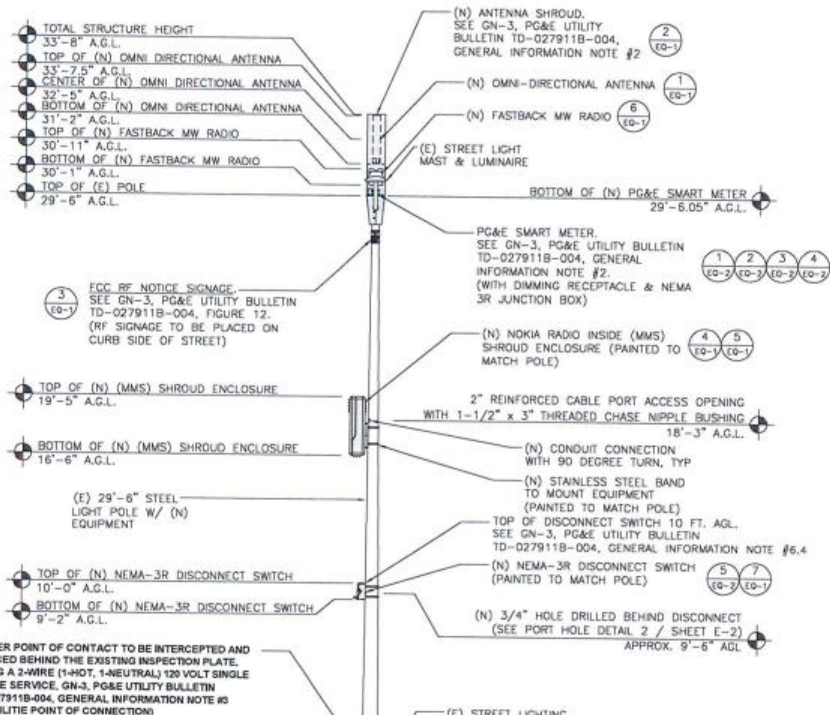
TOTAL STRUCTURE HEIGHT
33'-8" A.G.L.
TOP OF (N) OMNI DIRECTIONAL ANTENNA
33'-7.5" A.G.L.
CENTER OF (N) OMNI DIRECTIONAL ANTENNA
32'-5" A.G.L.
BOTTOM OF (N) OMNI DIRECTIONAL ANTENNA
31'-2" A.G.L.
TOP OF (N) FASTBACK MW RADIO
30'-11" A.G.L.
BOTTOM OF (N) FASTBACK MW RADIO
30'-1" A.G.L.
TOP OF (E) POLE
29'-6" A.G.L.

(N) ANTENNA SHROUD. SEE GN-3, PG&E UTILITY BULLETIN TD-027911B-004, GENERAL INFORMATION NOTE #2
2 EQ-1
(N) OMNI-DIRECTIONAL ANTENNA
1 EQ-1
(N) FASTBACK MW RADIO
6 EQ-1
(E) STREET LIGHT MAST & LUMINAIRE
BOTTOM OF (N) PG&E SMART METER
29'-6.05" A.G.L.

PG&E SMART METER. SEE GN-3, PG&E UTILITY BULLETIN TD-027911B-004, GENERAL INFORMATION NOTE #2. (WITH DIMMING RECEPTACLE & NEMA 3R JUNCTION BOX)
1 EQ-2 2 EQ-2 3 EQ-2 4 EQ-2

3 EQ-1
FCC RF NOTICE SIGNAGE. SEE GN-3, PG&E UTILITY BULLETIN TD-027911B-004, FIGURE 12. (RF SIGNAGE TO BE PLACED ON CURB SIDE OF STREET)

(N) NOKIA RADIO INSIDE (MMS) SHROUD ENCLOSURE (PAINTED TO MATCH POLE)
4 EQ-1 5 EQ-1

TOP OF (N) (MMS) SHROUD ENCLOSURE
19'-5" A.G.L.
2" REINFORCED CABLE PORT ACCESS OPENING WITH 1-1/2" x 3" THREADED CHASE NIPPLE BUSHING
18'-3" A.G.L.
BOTTOM OF (N) (MMS) SHROUD ENCLOSURE
16'-6" A.G.L.
(N) CONDUIT CONNECTION WITH 90 DEGREE TURN, TYP
(N) STAINLESS STEEL BAND TO MOUNT EQUIPMENT (PAINTED TO MATCH POLE)
(E) 29'-6" STEEL LIGHT POLE W/ (N) EQUIPMENT
TOP OF DISCONNECT SWITCH 10 FT. AGL. SEE GN-3, PG&E UTILITY BULLETIN TD-027911B-004, GENERAL INFORMATION NOTE #6.4
(N) NEMA-3R DISCONNECT SWITCH (PAINTED TO MATCH POLE)
5 EQ-2 7 EQ-1
TOP OF (N) NEMA-3R DISCONNECT SWITCH
10'-0" A.G.L.
BOTTOM OF (N) NEMA-3R DISCONNECT SWITCH
9'-2" A.G.L.
(N) 3/4" HOLE DRILLED BEHIND DISCONNECT (SEE PORT HOLE DETAIL 2 / SHEET E-2)
APPROX. 9'-6" AGL
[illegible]ER POINT OF CONTACT TO BE INTERCEPTED AND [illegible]CED BEHIND THE EXISTING INSPECTION PLATE. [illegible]S A 2-WIRE (1-HOT, 1-NEUTRAL) 120 VOLT SINGLE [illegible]E SERVICE, GN-3, PG&E UTILITY BULLETIN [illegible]7911B-004, GENERAL INFORMATION NOTE #3 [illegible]LITIE POINT OF CONNECTION)
(E) STREET LIGHTING